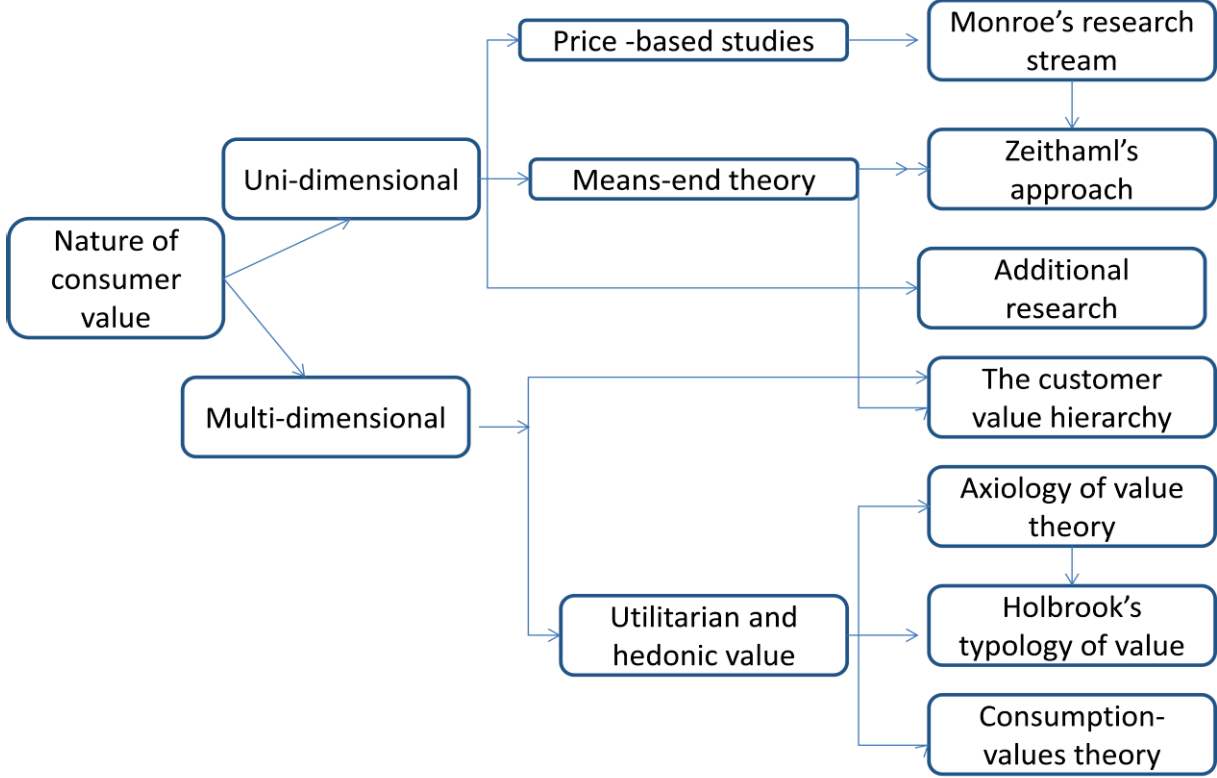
Nature of consumer value

Uni-dimensional

Multi-dimensional

Price -based studies

Means-end theory

Utilitarian and hedonic value

Monroe’s research stream

Zeithaml’s approach

Additional research

The customer value hierarchy

Axiology of value theory

Holbrook’s typology of value

Consumption-values theory